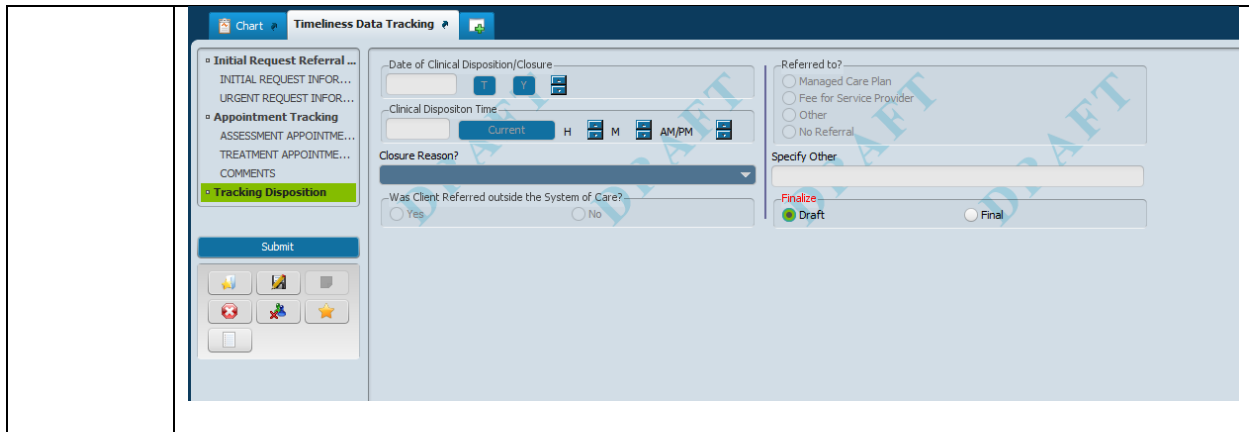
Chart
Timeliness Data Tracking

Initial Request Referral ...
INITIAL REQUEST INFOR...
URGENT REQUEST INFOR...
Appointment Tracking
ASSESSMENT APPOINTME...
TREATMENT APPOINTME...
COMMENTS
Tracking Disposition

Submit

Date of Clinical Disposition/Closure
T
Y
Clinical Dispositon Time
Current
H
M
AM/PM
Closure Reason?
Was Client Referred outside the System of Care?
Yes
No

Referred to?
Managed Care Plan
Fee for Service Provider
Other
No Referral
Specify Other
Finalize
Draft
Final

DRAFT
DRAFT
DRAFT
DRAFT